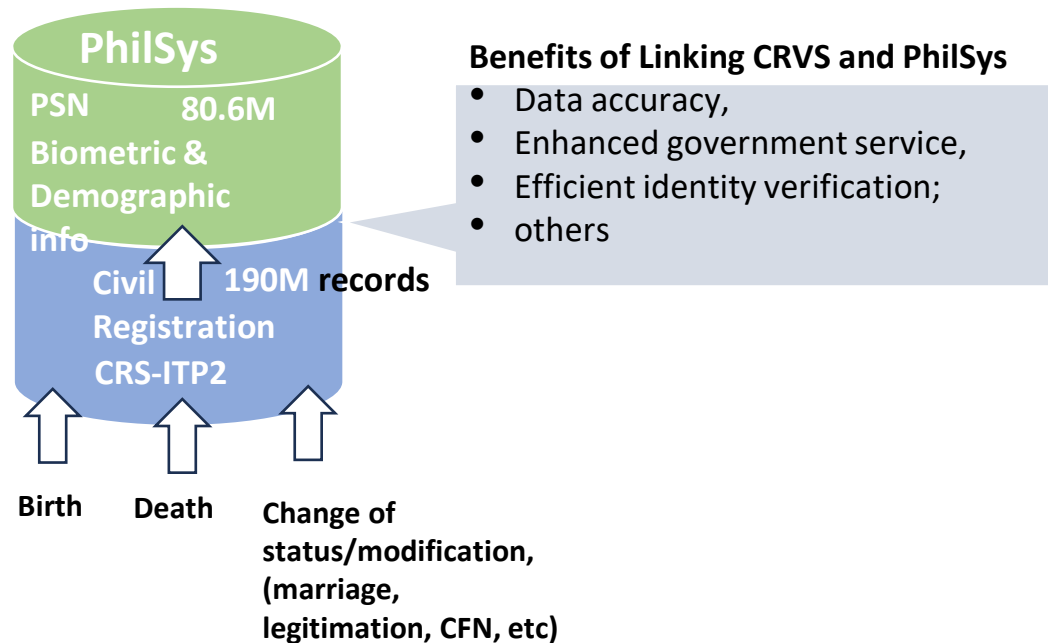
PhilSys
PSN 80.6M
Biometric & Demographic info

Civil Registration CRS-ITP2
190M records

Benefits of Linking CRVS and PhilSys
- Data accuracy,
- Enhanced government service,
- Efficient identity verification;
- others

Birth
Death
Change of status/modification, (marriage, legitimation, CFN, etc)